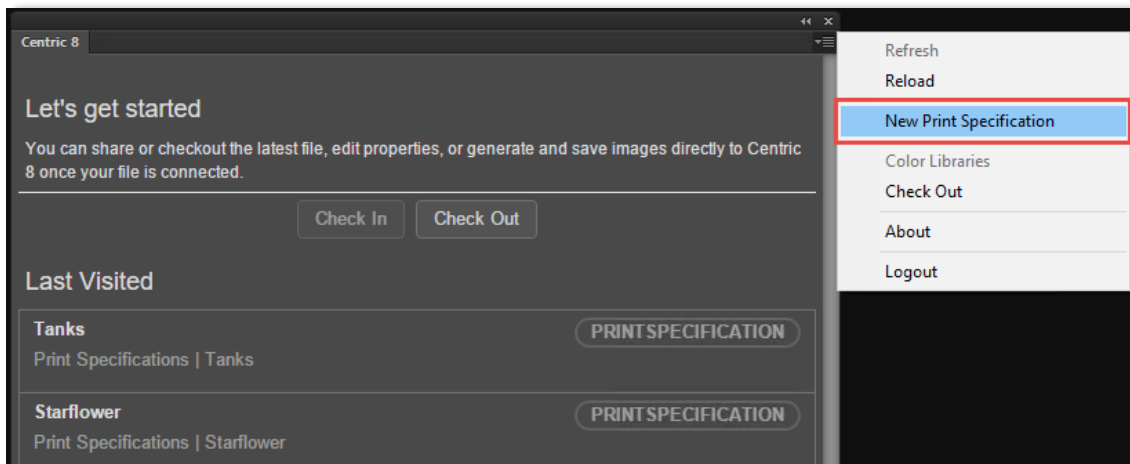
Centric 8

Let's get started

You can share or checkout the latest file, edit properties, or generate and save images directly to Centric 8 once your file is connected.

Check In
Check Out

Last Visited

Tanks
PRINTSPECIFICATION
Print Specifications | Tanks

Starflower
PRINTSPECIFICATION
Print Specifications | Starflower

Refresh
Reload
New Print Specification
Color Libraries
Check Out
About
Logout